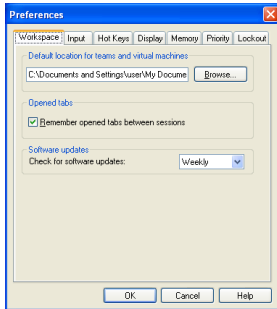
Preferences

Workspace | Input | Hot Keys | Display | Memory | Priority | Lockout

Default location for teams and virtual machines

C:\Documents and Settings\user\My Docume

Browse...

Opened tabs

Remember opened tabs between sessions

Software updates

Check for software updates:

Weekly

OK

Cancel

Help